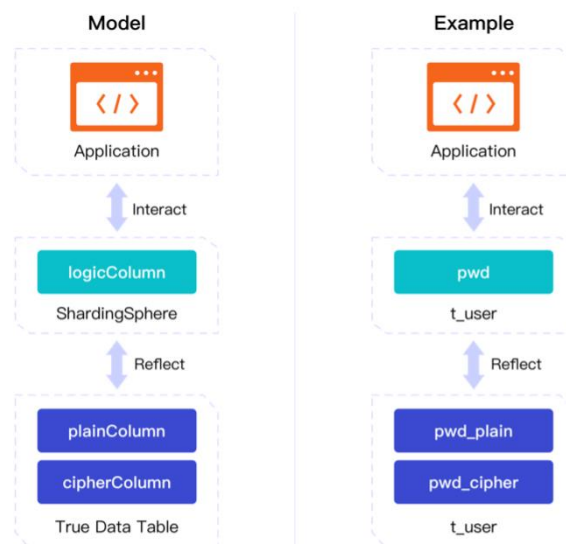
Model

</>

Application

Interact

logicColumn

ShardingSphere

Reflect

plainColumn

cipherColumn

True Data Table

Example

</>

Application

Interact

pwd

t_user

Reflect

pwd_plain

pwd_cipher

t_user